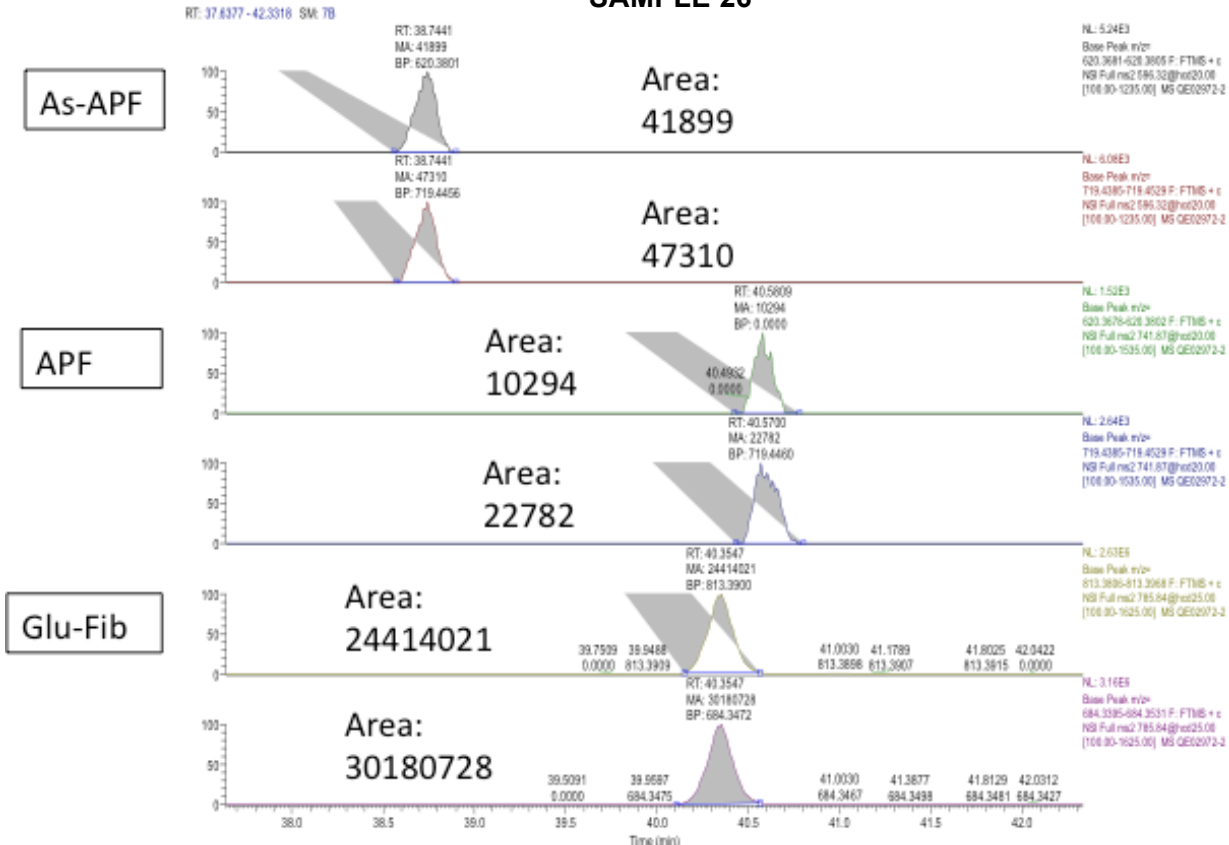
RT: 37.6377 - 42.3318 SM: 7B

SAMPLE 20

As-APF

RT: 38.7441
MA: 41899
BP: 620.3801

Area:
41899

NL: 5.24E3
Base Peak m/z=
620.3681-620.3805 F: FTMS + c
NSI Full ms2 596.32@hcd20.00
[100.00-1235.00] MS QE02972-2

100
50
0

RT: 38.7441
MA: 47310
BP: 719.4456

Area:
47310

NL: 6.08E3
Base Peak m/z=
719.4385-719.4529 F: FTMS + c
NSI Full ms2 596.32@hcd20.00
[100.00-1235.00] MS QE02972-2

100
50
0

APF

RT: 40.5809
MA: 10294
BP: 0.0000

Area:
10294

40.4932
0.0000

NL: 1.52E3
Base Peak m/z=
620.3676-620.3802 F: FTMS + c
NSI Full ms2 741.87@hcd20.00
[100.00-1535.00] MS QE02972-2

100
50
0

RT: 40.5700
MA: 22782
BP: 719.4460

Area:
22782

NL: 2.64E3
Base Peak m/z=
719.4385-719.4529 F: FTMS + c
NSI Full ms2 741.87@hcd20.00
[100.00-1535.00] MS QE02972-2

100
50
0

Glu-Fib

RT: 40.3547
MA: 24414021
BP: 813.3900

Area:
24414021

39.7509 39.9488 41.0030 41.1789 41.8025 42.0422
0.0000 813.3909 813.3898 813.3907 813.3915 0.0000

NL: 2.63E6
Base Peak m/z=
813.3806-813.3968 F: FTMS + c
NSI Full ms2 785.84@hcd25.00
[100.00-1625.00] MS QE02972-2

100
50
0

RT: 40.3547
MA: 30180728
BP: 684.3472

Area:
30180728

39.5091 39.9587 41.0030 41.3877 41.8129 42.0312
0.0000 684.3475 684.3467 684.3498 684.3481 684.3427

NL: 3.16E6
Base Peak m/z=
684.3395-684.3531 F: FTMS + c
NSI Full ms2 785.84@hcd25.00
[100.00-1625.00] MS QE02972-2

100
50
0

38.0 38.5 39.0 39.5 40.0 40.5 41.0 41.5 42.0
Time (min)